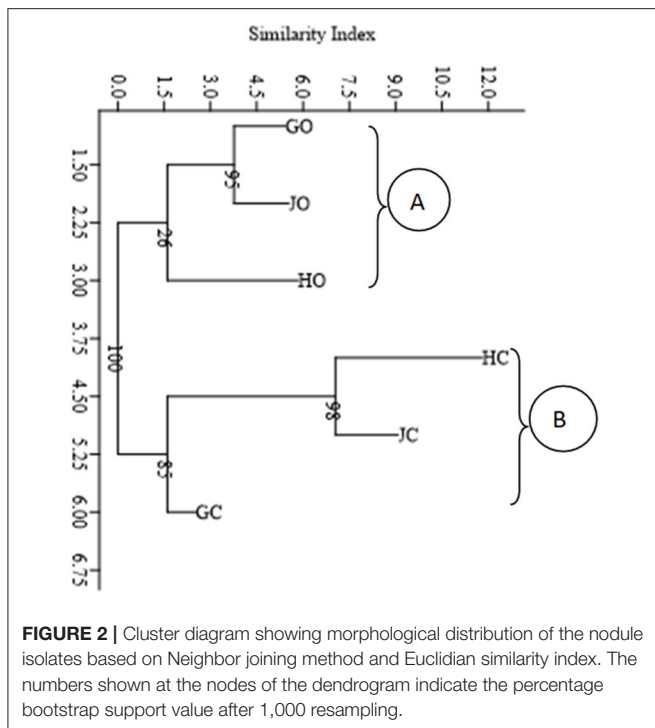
Similarity Index

0.0
1.5
3.0
4.5
6.0
7.5
9.0
10.5
12.0

1.50
2.25
3.00
3.75
4.50
5.25
6.00
6.75

GO
JO
HO
HC
JC
GC

95
26
100
98
83

A
B

**FIGURE 2 |** Cluster diagram showing morphological distribution of the nodule isolates based on Neighbor joining method and Euclidian similarity index. The numbers shown at the nodes of the dendrogram indicate the percentage bootstrap support value after 1,000 resampling.